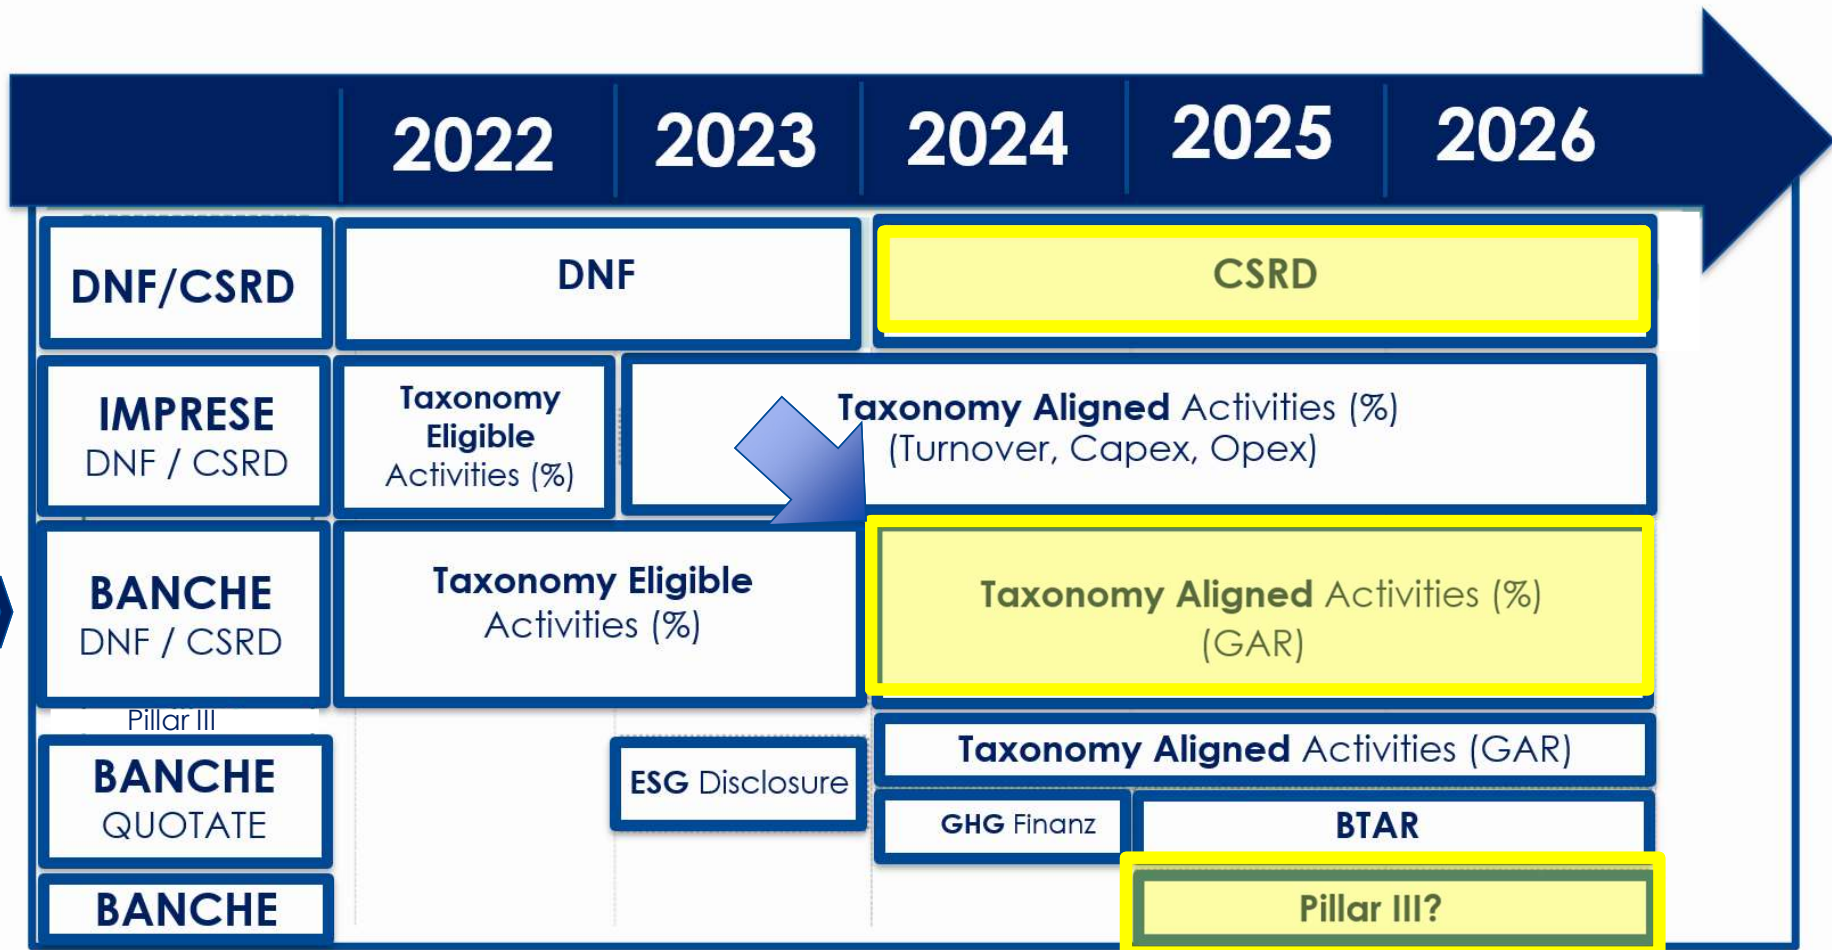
| | 2022 | 2023 | 2024 | 2025 | 2026 |
|---|---|---|---|---|---|
| DNF/CSRD | DNF | | CSRD | | |
| IMPRESE DNF / CSRD | Taxonomy Eligible Activities (%) | Taxonomy Aligned Activities (%) (Turnover, Capex, Opex) | | | |
| BANCHE DNF / CSRD | Taxonomy Eligible Activities (%) | | Taxonomy Aligned Activities (%) (GAR) | | |

Pillar III

| | | | | |
|---|---|---|---|---|
| BANCHE QUOTATE | ESG Disclosure | Taxonomy Aligned Activities (GAR) | | |
| | | GHG Finanz | BTAR | |
| BANCHE | | | Pillar III? | |